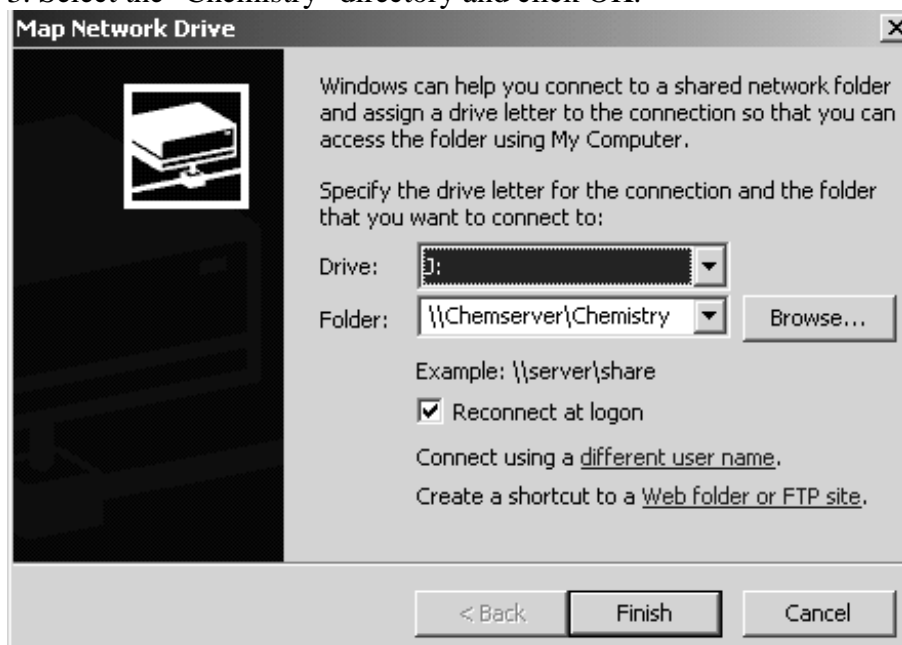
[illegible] Select the "Chemistry" directory and click OK.

Map Network Drive

Windows can help you connect to a shared network folder and assign a drive letter to the connection so that you can access the folder using My Computer.

Specify the drive letter for the connection and the folder that you want to connect to:

Drive: J:

Folder: \\Chemserver\Chemistry Browse...

Example: \\server\share

Reconnect at logon

Connect using a different user name.

Create a shortcut to a Web folder or FTP site.

< Back Finish Cancel